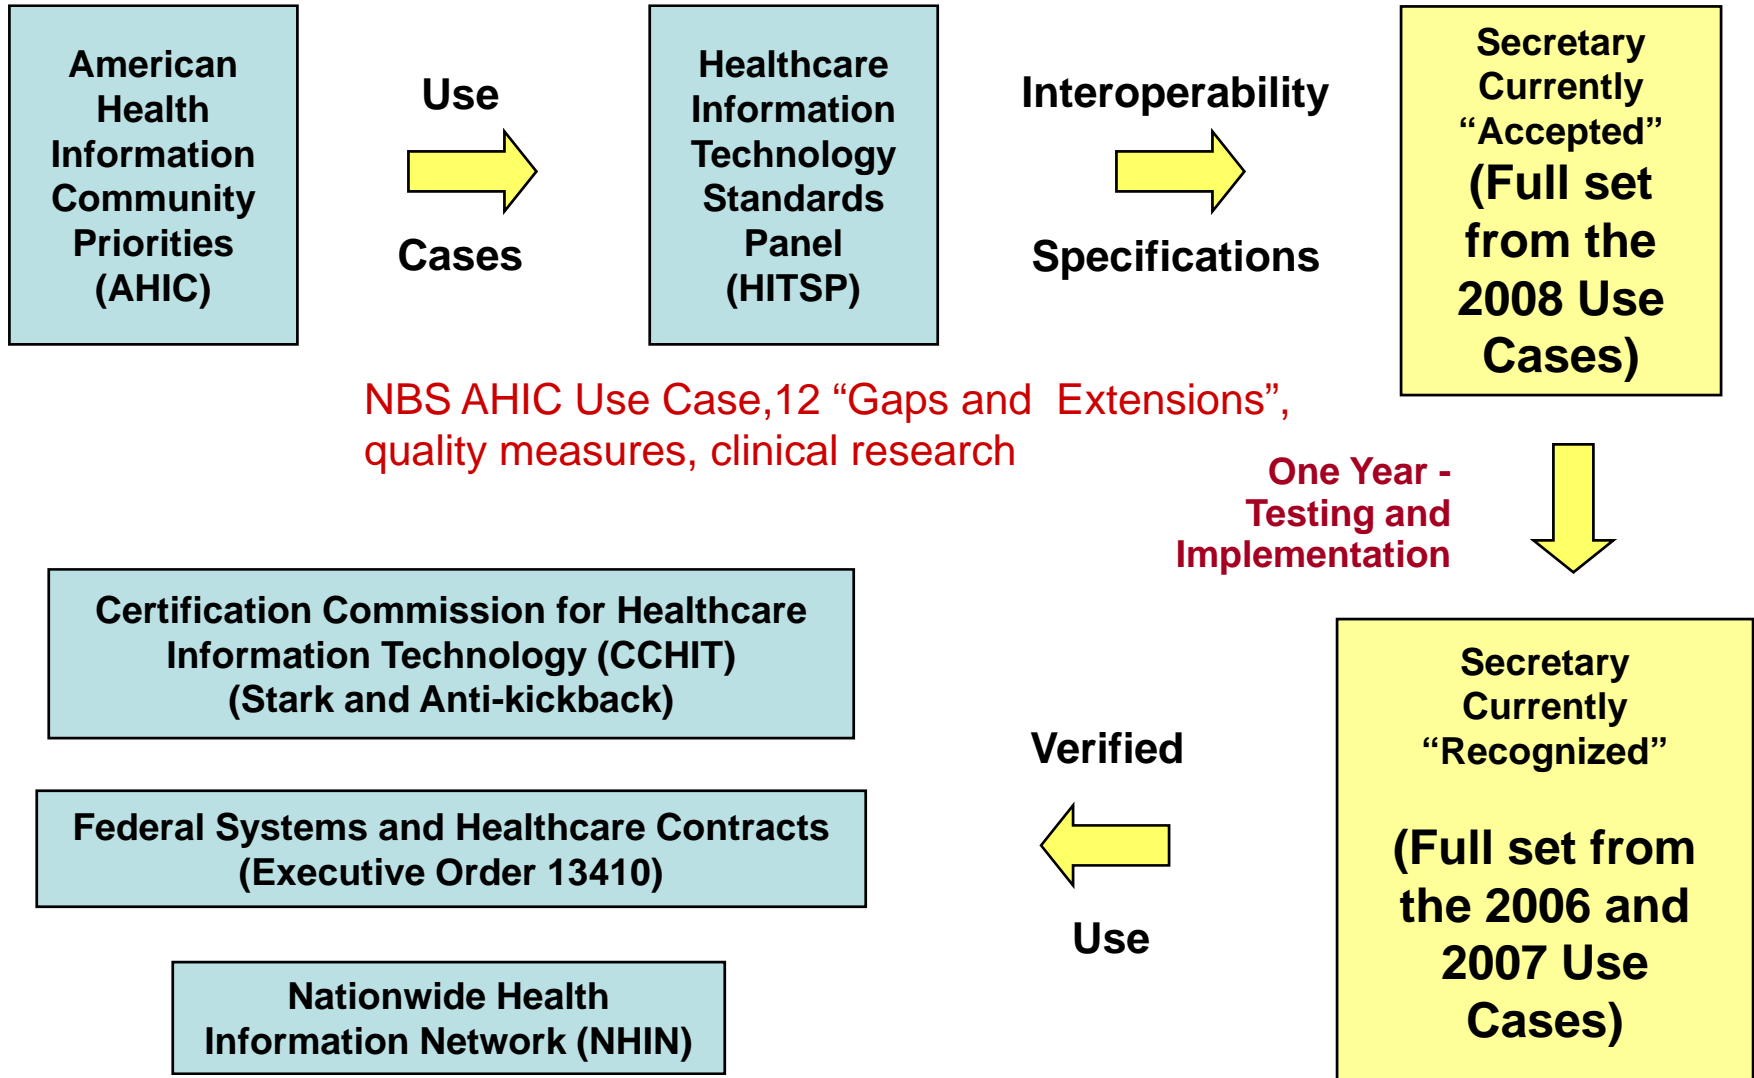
American Health Information Community Priorities (AHIC)

Use

Cases

Healthcare Information Technology Standards Panel (HITSP)

Interoperability

Specifications

Secretary Currently “Accepted” (Full set from the 2008 Use Cases)

NBS AHIC Use Case,12 “Gaps and Extensions”, quality measures, clinical research

One Year - Testing and Implementation

Secretary Currently “Recognized”

(Full set from the 2006 and 2007 Use Cases)

Verified

Use

Certification Commission for Healthcare Information Technology (CCHIT) (Stark and Anti-kickback)

Federal Systems and Healthcare Contracts (Executive Order 13410)

Nationwide Health Information Network (NHIN)